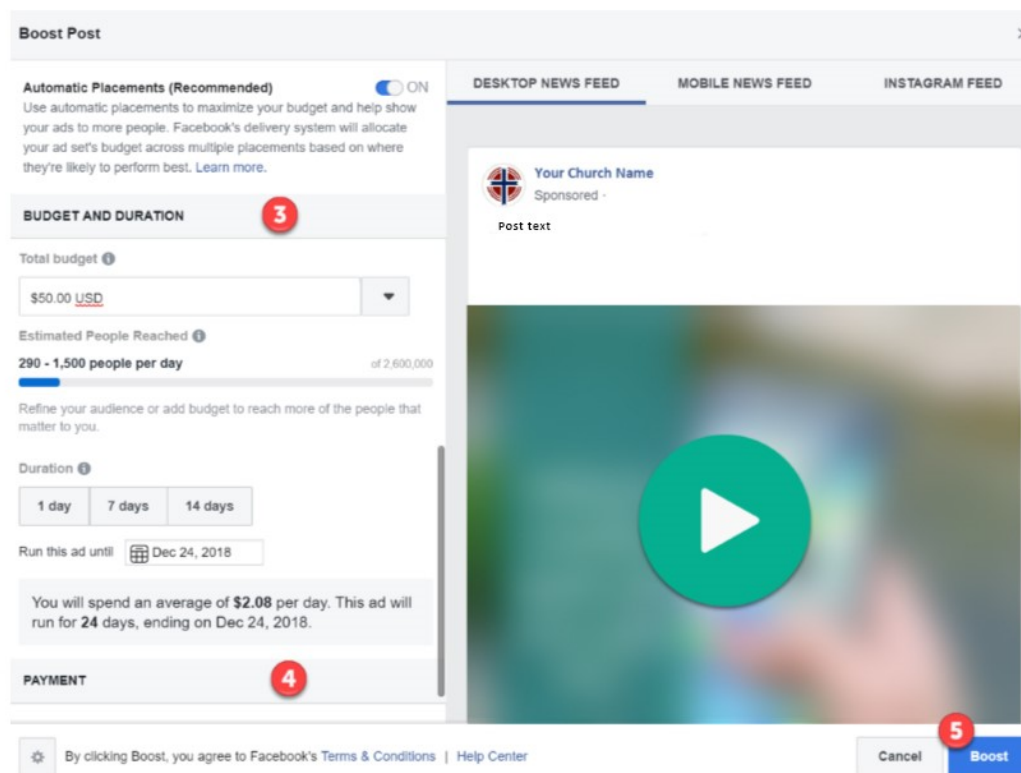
Boost Post

Automatic Placements (Recommended) ON

Use automatic placements to maximize your budget and help show your ads to more people. Facebook's delivery system will allocate your ad set's budget across multiple placements based on where they're likely to perform best. Learn more.

BUDGET AND DURATION 3

Total budget

$50.00 USD

Estimated People Reached

290 - 1,500 people per day of 2,600,000

Refine your audience or add budget to reach more of the people that matter to you.

Duration

1 day | 7 days | 14 days

Run this ad until Dec 24, 2018

You will spend an average of **$2.08** per day. This ad will run for **24** days, ending on Dec 24, 2018.

PAYMENT 4

DESKTOP NEWS FEED MOBILE NEWS FEED INSTAGRAM FEED

Your Church Name
Sponsored ·

Post text

By clicking Boost, you agree to Facebook's Terms & Conditions | Help Center

Cancel 5 Boost